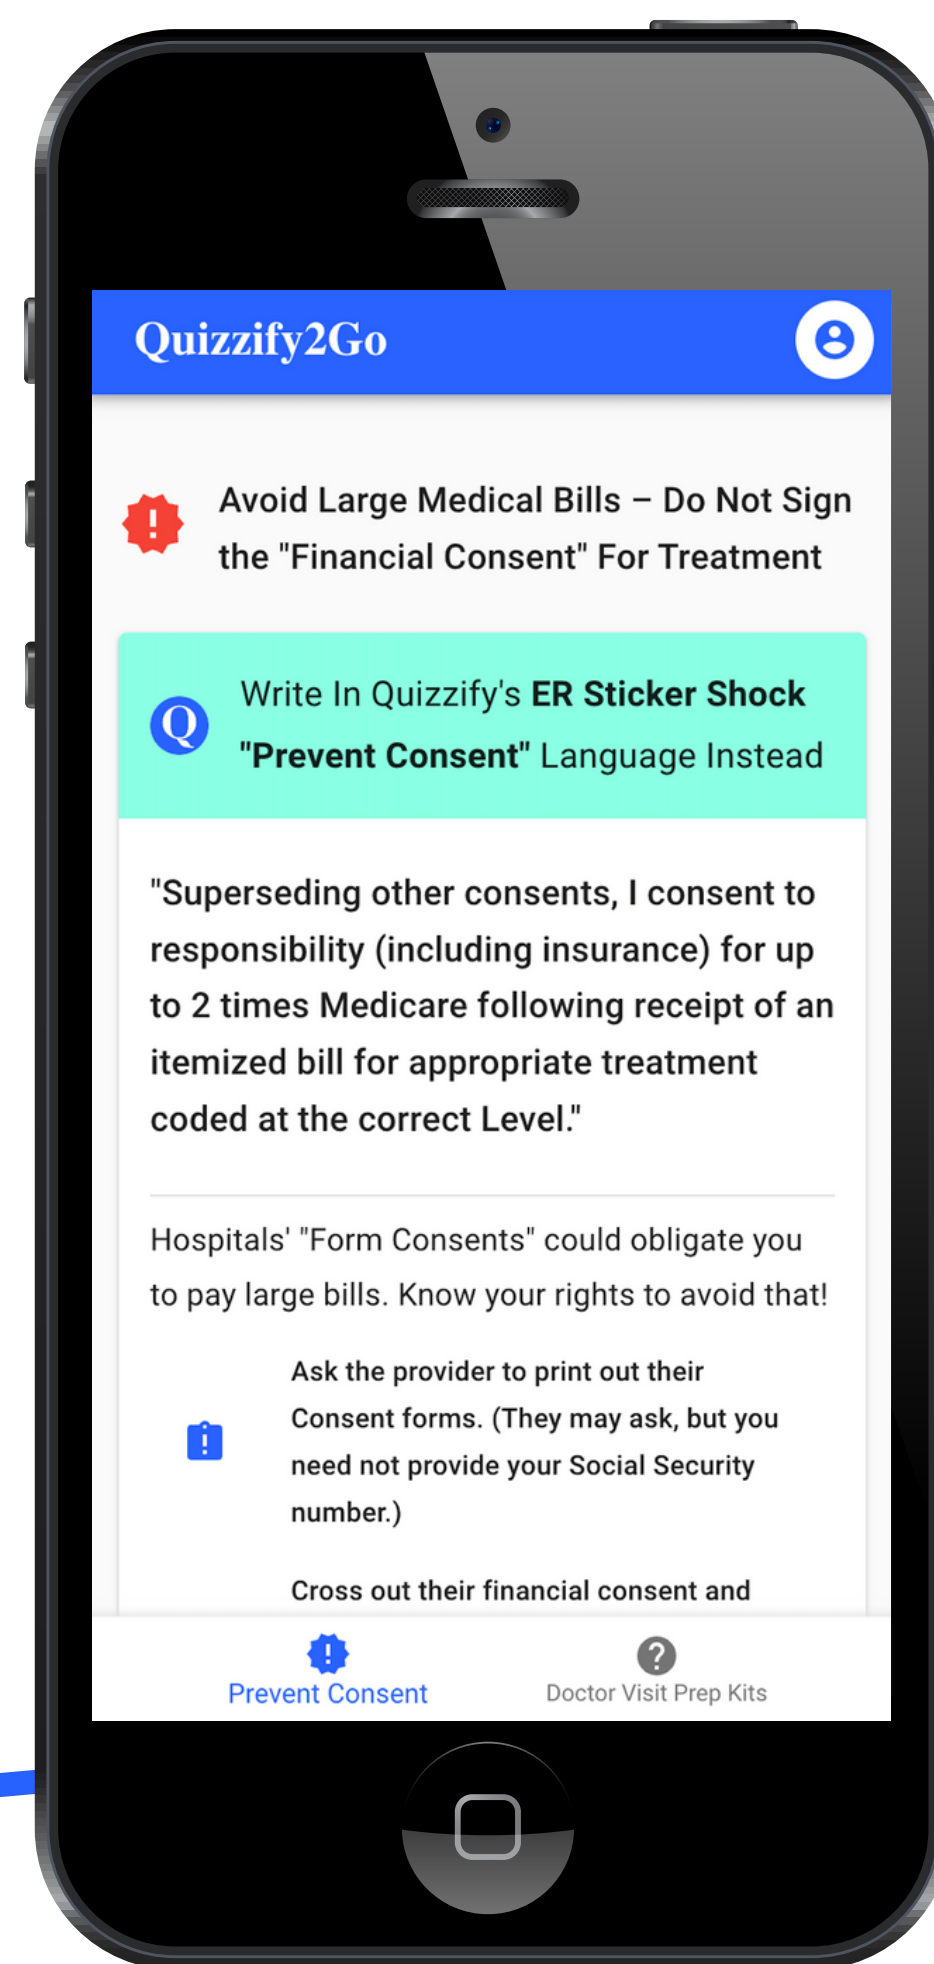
Quizzify2Go

Avoid Large Medical Bills – Do Not Sign the "Financial Consent" For Treatment

Q

Write In Quizzify's **ER Sticker Shock "Prevent Consent"** Language Instead

"Superseding other consents, I consent to responsibility (including insurance) for up to 2 times Medicare following receipt of an itemized bill for appropriate treatment coded at the correct Level."

Hospitals' "Form Consents" could obligate you to pay large bills. Know your rights to avoid that!

Ask the provider to print out their Consent forms. (They may ask, but you need not provide your Social Security number.)

Cross out their financial consent and

Prevent Consent

Doctor Visit Prep Kits